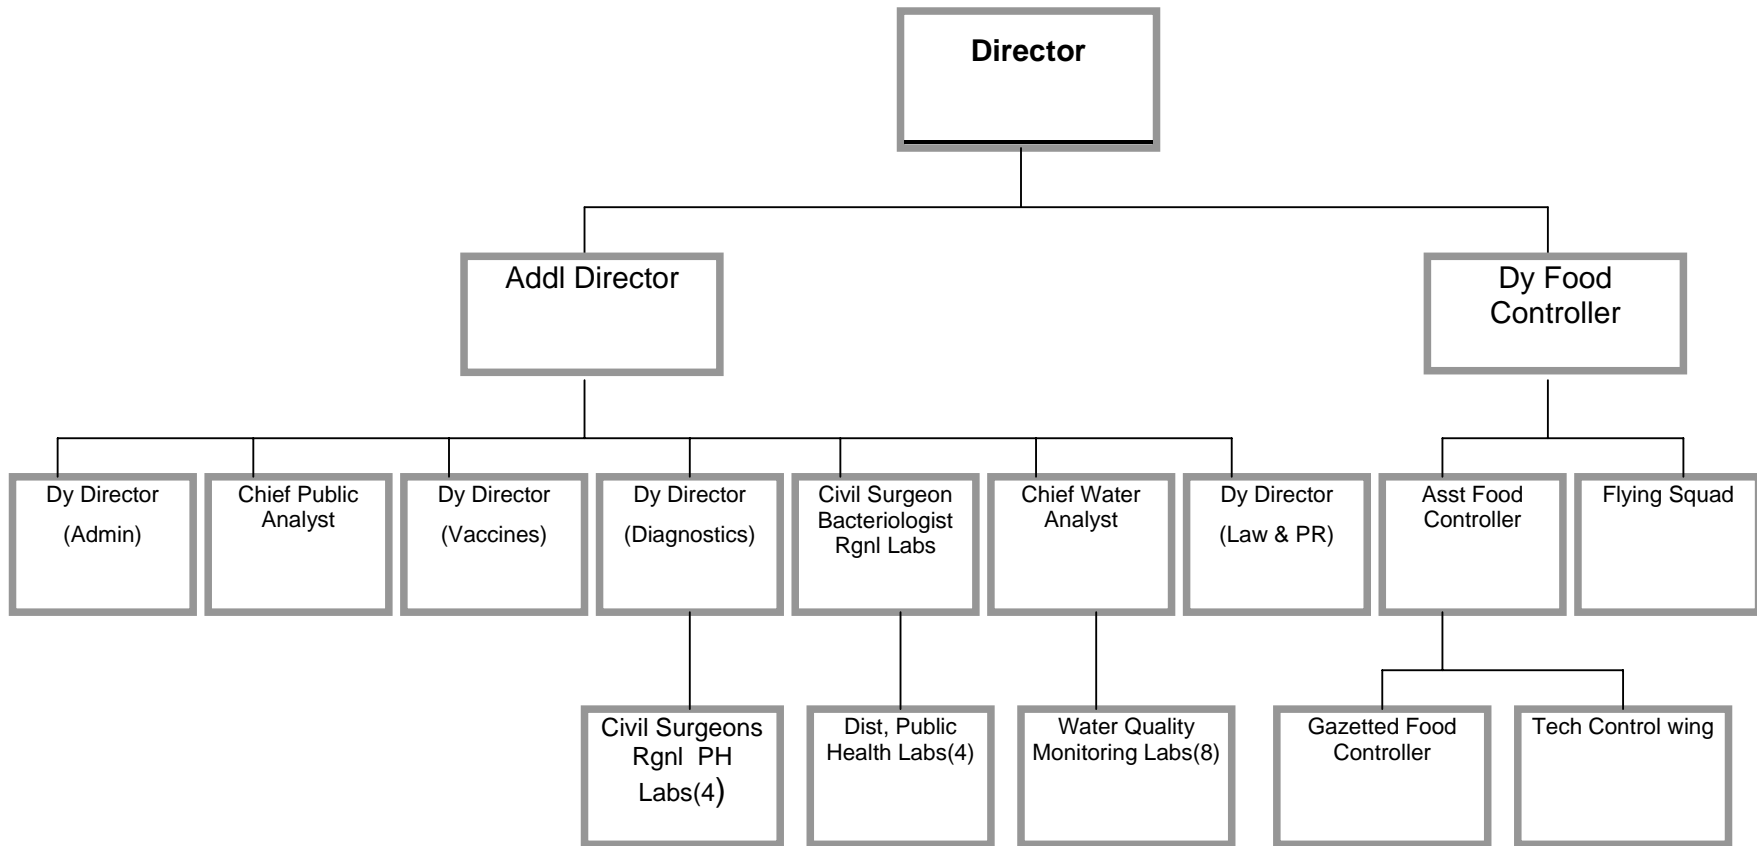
Director

Addl Director

Dy Food Controller

Dy Director (Admin)

Chief Public Analyst

Dy Director (Vaccines)

Dy Director (Diagnostics)

Civil Surgeon Bacteriologist Rgnl Labs

Chief Water Analyst

Dy Director (Law & PR)

Asst Food Controller

Flying Squad

Civil Surgeons Rgnl PH Labs(4)

Dist, Public Health Labs(4)

Water Quality Monitoring Labs(8)

Gazetted Food Controller

Tech Control wing